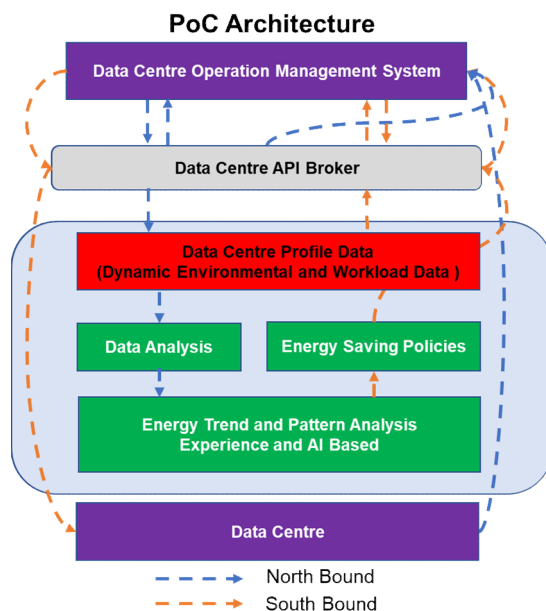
PoC Architecture

Data Centre Operation Management System

Data Centre API Broker

Data Centre Profile Data
(Dynamic Environmental and Workload Data )

Data Analysis

Energy Saving Policies

Energy Trend and Pattern Analysis
Experience and AI Based

Data Centre

North Bound

South Bound